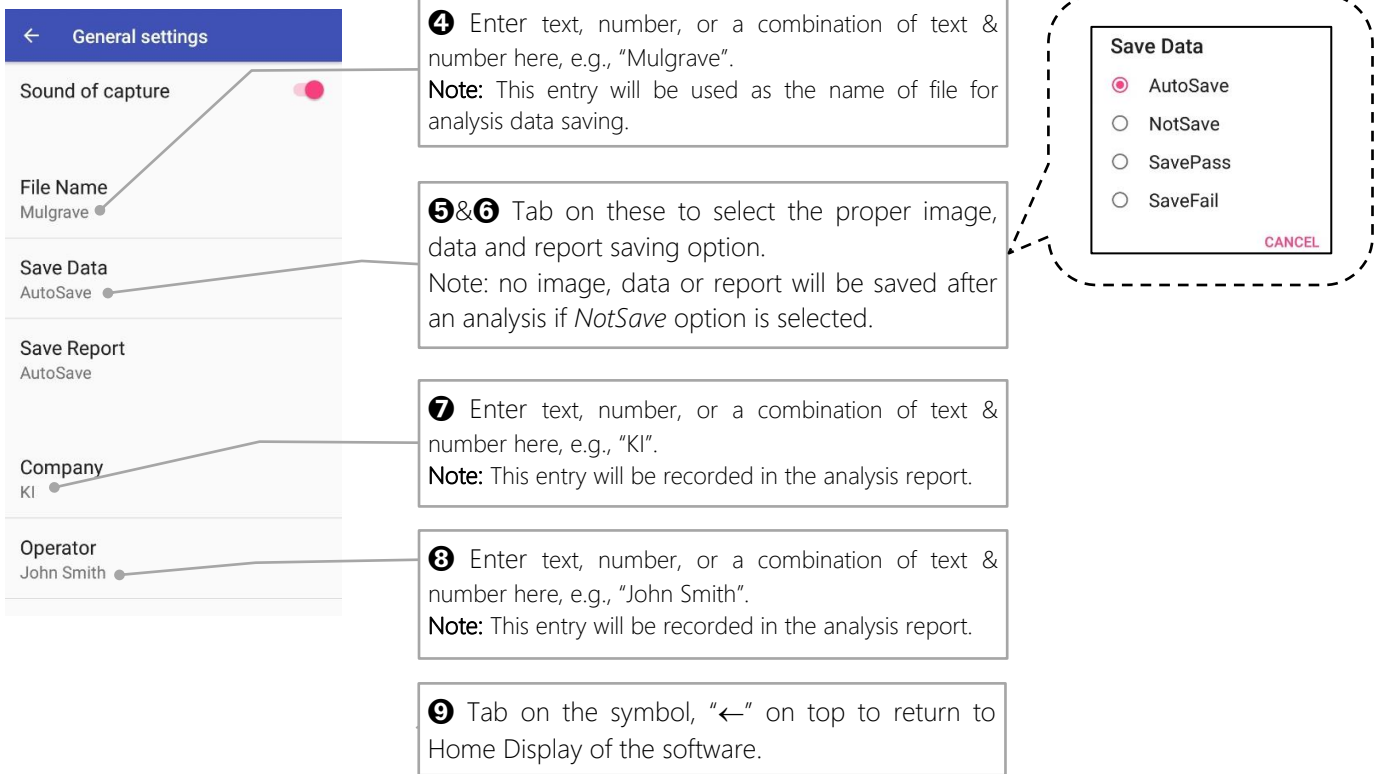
← General settings

Sound of capture

File Name
Mulgrave

Save Data
AutoSave

Save Report
AutoSave

Company
KI

Operator
John Smith

❹ Enter text, number, or a combination of text & number here, e.g., "Mulgrave".
Note: This entry will be used as the name of file for analysis data saving.

❺&❻ Tab on these to select the proper image, data and report saving option.
Note: no image, data or report will be saved after an analysis if *NotSave* option is selected.

Save Data
AutoSave
NotSave
SavePass
SaveFail
CANCEL

❼ Enter text, number, or a combination of text & number here, e.g., "KI".
Note: This entry will be recorded in the analysis report.

❽ Enter text, number, or a combination of text & number here, e.g., "John Smith".
Note: This entry will be recorded in the analysis report.

❾ Tab on the symbol, "←" on top to return to Home Display of the software.